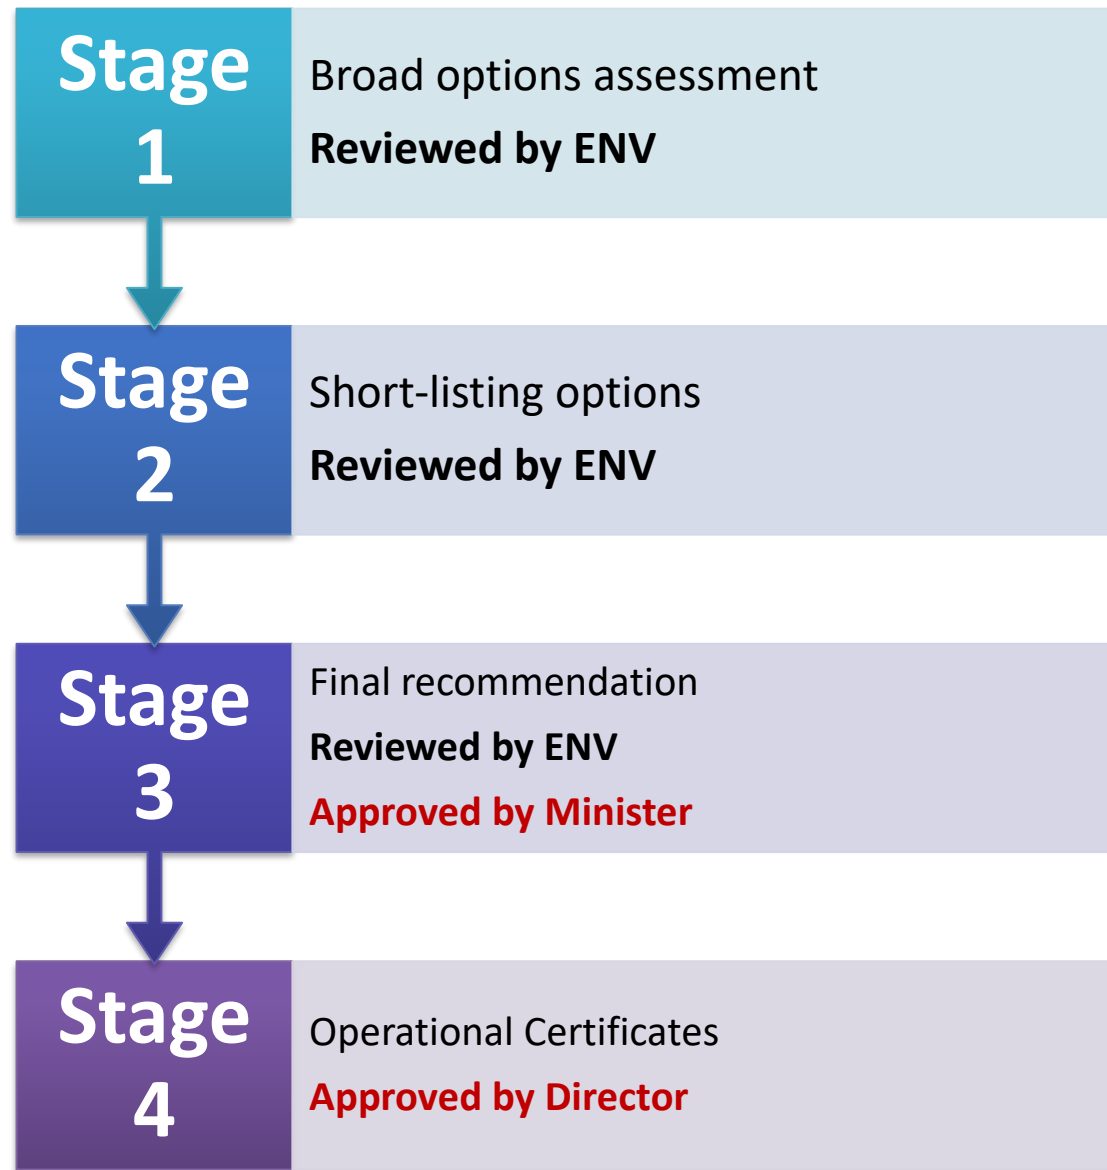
Stage 1

Broad options assessment

**Reviewed by ENV**

Stage 2

Short-listing options

**Reviewed by ENV**

Stage 3

Final recommendation

**Reviewed by ENV**

**Approved by Minister**

Stage 4

Operational Certificates

**Approved by Director**